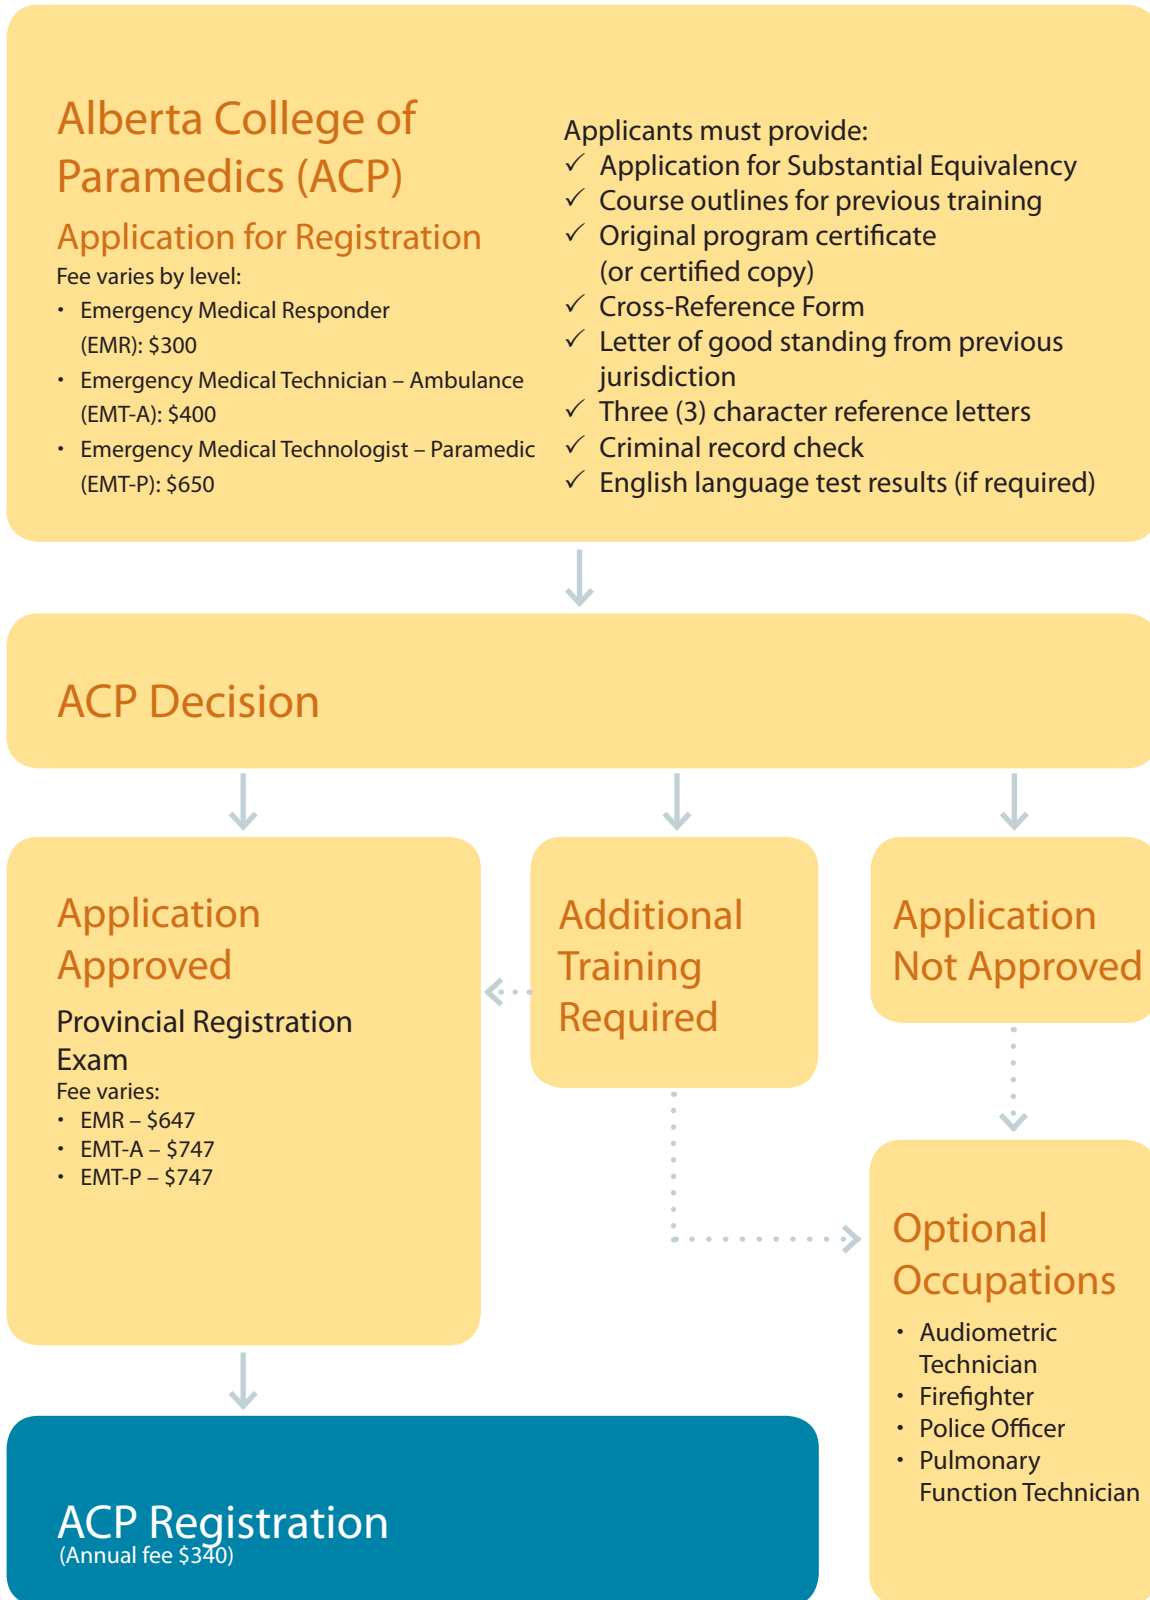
Alberta College of Paramedics (ACP)

Application for Registration

Fee varies by level:
- Emergency Medical Responder (EMR): $300
- Emergency Medical Technician – Ambulance (EMT-A): $400
- Emergency Medical Technologist – Paramedic (EMT-P): $650

Applicants must provide:
✓ Application for Substantial Equivalency
✓ Course outlines for previous training
✓ Original program certificate (or certified copy)
✓ Cross-Reference Form
✓ Letter of good standing from previous jurisdiction
✓ Three (3) character reference letters
✓ Criminal record check
✓ English language test results (if required)

ACP Decision

Application Approved

Provincial Registration Exam

Fee varies:
- EMR – $647
- EMT-A – $747
- EMT-P – $747

Additional Training Required

Application Not Approved

Optional Occupations
- Audiometric Technician
- Firefighter
- Police Officer
- Pulmonary Function Technician

ACP Registration
(Annual fee $340)